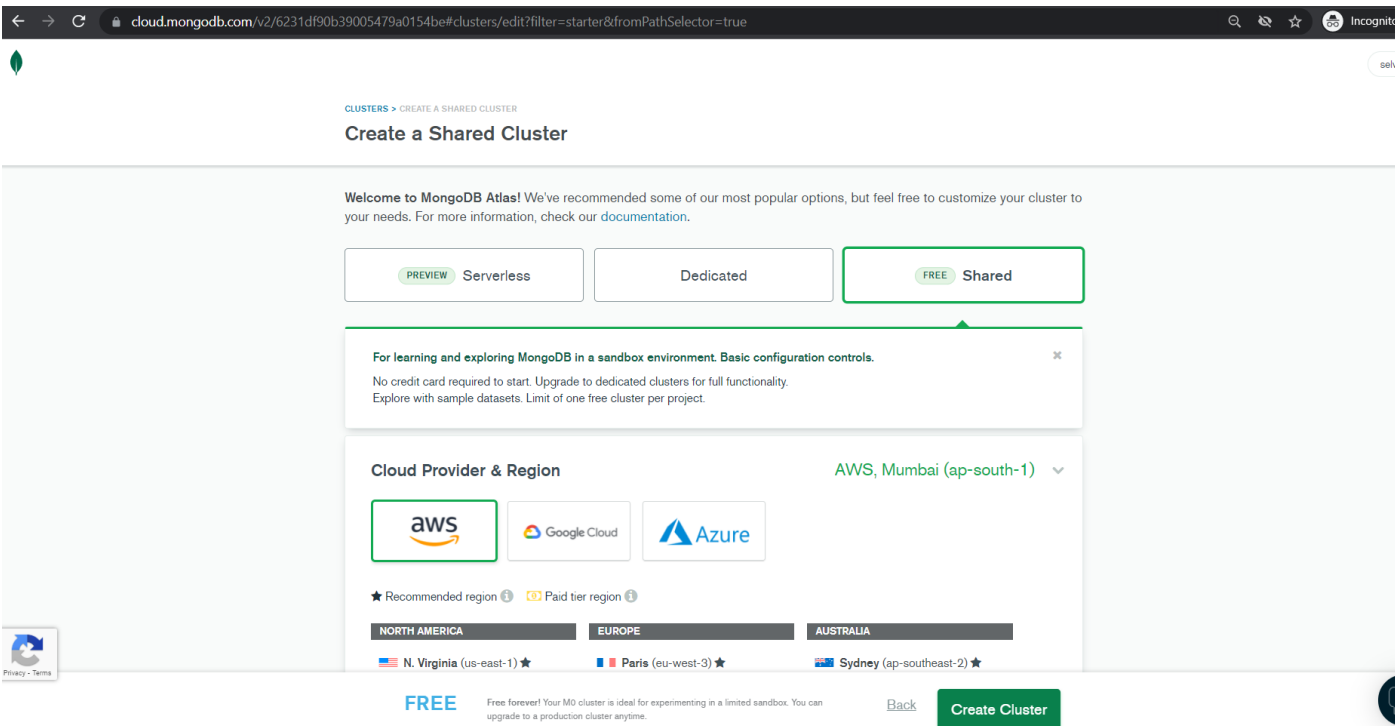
cloud.mongodb.com/v2/6231df90b39005479a0154be#clusters/edit?filter=starter&fromPathSelector=true

Incognito

selv

CLUSTERS > CREATE A SHARED CLUSTER

Create a Shared Cluster

**Welcome to MongoDB Atlas!** We've recommended some of our most popular options, but feel free to customize your cluster to your needs. For more information, check our documentation.

PREVIEW Serverless

Dedicated

FREE Shared

For learning and exploring MongoDB in a sandbox environment. Basic configuration controls.

No credit card required to start. Upgrade to dedicated clusters for full functionality.
Explore with sample datasets. Limit of one free cluster per project.

Cloud Provider & Region

AWS, Mumbai (ap-south-1)

aws

Google Cloud

Azure

★ Recommended region

Paid tier region

| NORTH AMERICA | EUROPE | AUSTRALIA |
|---|---|---|
| N. Virginia (us-east-1) ★ | Paris (eu-west-3) ★ | Sydney (ap-southeast-2) ★ |

Privacy - Terms

FREE

Free forever! Your M0 cluster is ideal for experimenting in a limited sandbox. You can upgrade to a production cluster anytime.

Back

Create Cluster